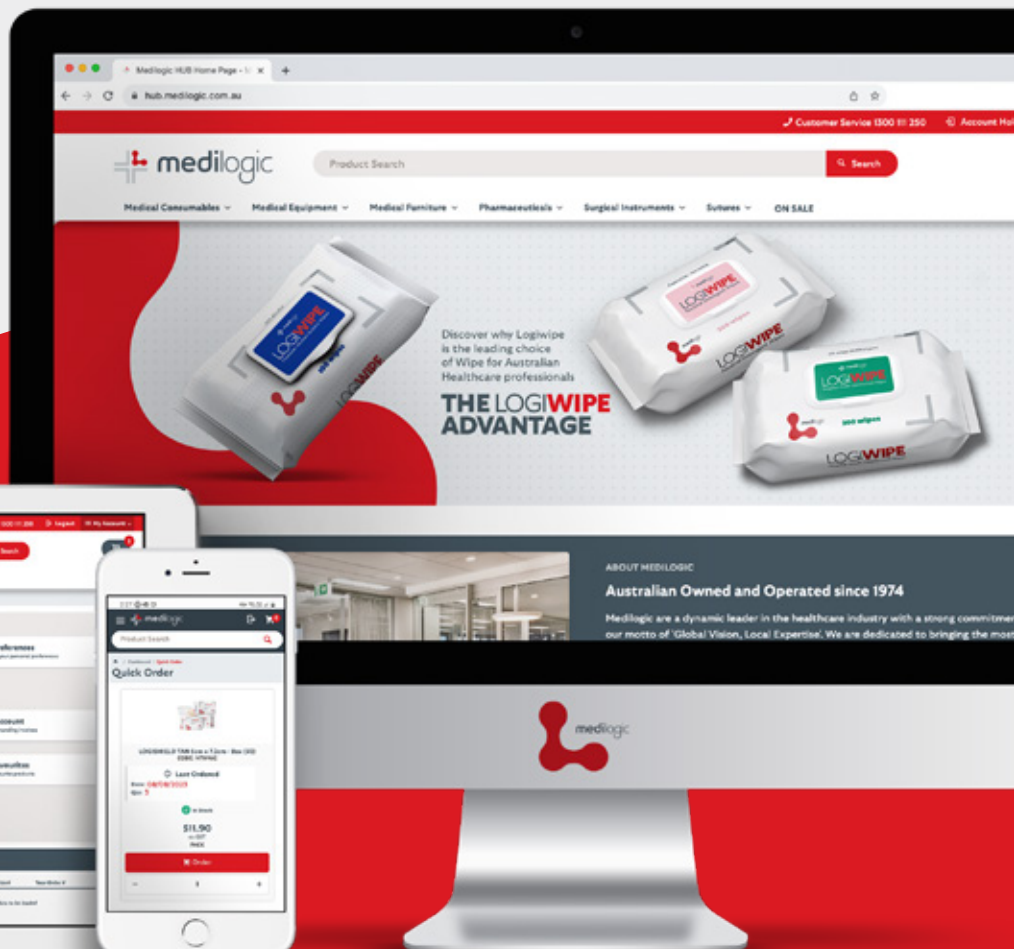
Medilogic HUB Home Page - M
hub.medilogic.com.au
Customer Service 1300 111 350
Account Hol
medilogic
Product Search
Search
Medical Consumables
Medical Equipment
Medical Furniture
Pharmaceuticals
Surgical Instruments
Sutures
ON SALE
LOGIWIPE
Discover why Logiwipe is the leading choice of Wipe for Australian Healthcare professionals
THE LOGIWIPE ADVANTAGE
LOGIWIPE
LOGIWIPE
LOGIWIPE
ABOUT MEDILOGIC
Australian Owned and Operated since 1974
Medilogic are a dynamic leader in the healthcare industry with a strong commitmen our motto of 'Global Vision, Local Expertise'. We are dedicated to bringing the most
medilogic
Product Search
Quick Order
Last Ordered
$11.90
Order
Search
references
ccount
vourites
medilogic